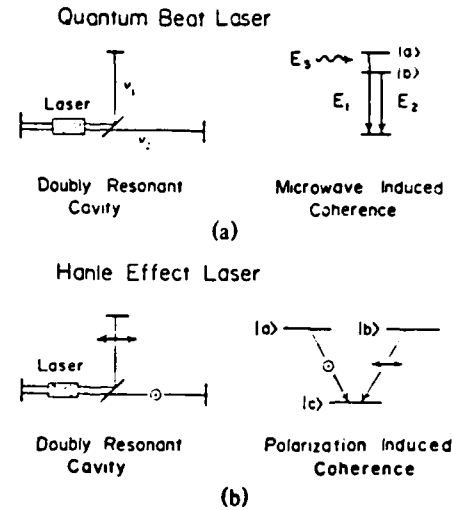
Quantum Beat Laser

Laser

$\nu_1$

$\nu_2$

$E_3$

$|a\rangle$

$|b\rangle$

$E_1$

$E_2$

Doubly Resonant Cavity

Microwave Induced Coherence

(a)

Hanle Effect Laser

Laser

$|a\rangle$

$|b\rangle$

$|c\rangle$

Doubly Resonant Cavity

Polarization Induced Coherence

(b)